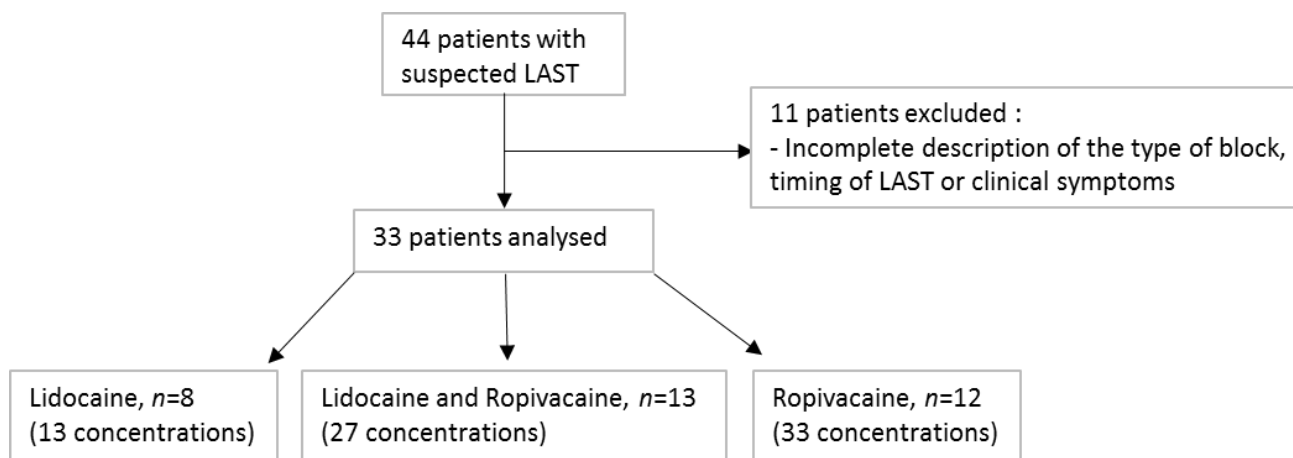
44 patients with suspected LAST

11 patients excluded :
- Incomplete description of the type of block, timing of LAST or clinical symptoms

33 patients analysed

Lidocaine, *n*=8
(13 concentrations)

Lidocaine and Ropivacaine, *n*=13
(27 concentrations)

Ropivacaine, *n*=12
(33 concentrations)